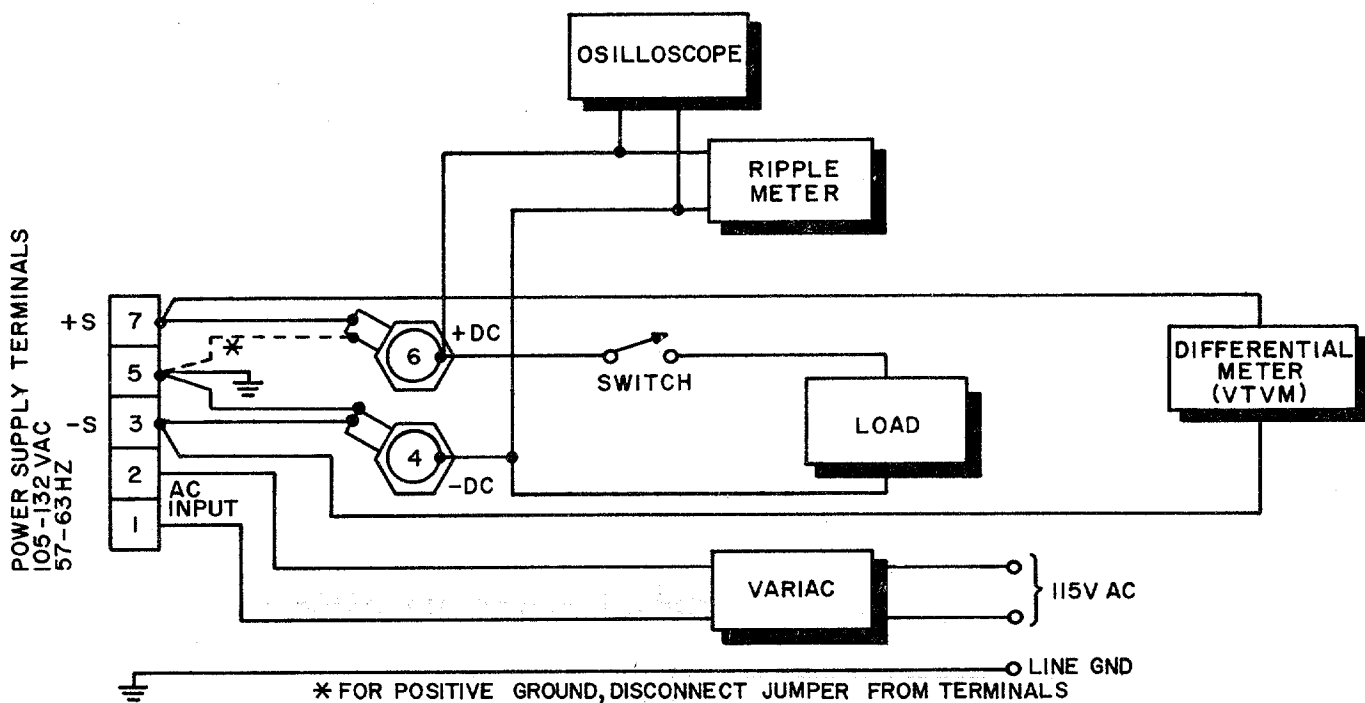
OSILLOSCOPE

RIPPLE METER

POWER SUPPLY TERMINALS
105-132 VAC
57-63 HZ

+S
7
5
-S
3
2
1
AC INPUT

*

6
+DC

4
-DC

SWITCH

LOAD

DIFFERENTIAL METER (VTVM)

VARIAC

115V AC

LINE GND

* FOR POSITIVE GROUND, DISCONNECT JUMPER FROM TERMINALS